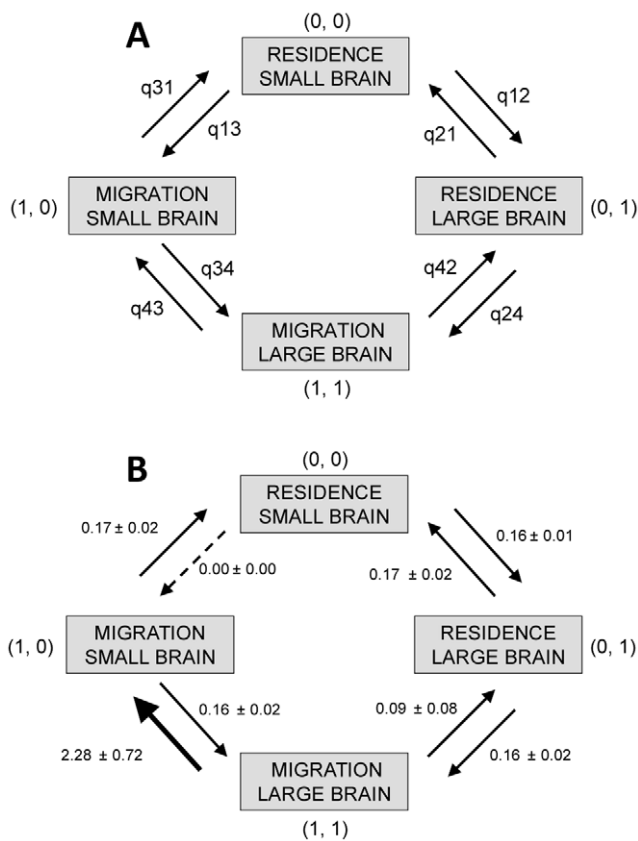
A

(0, 0)
RESIDENCE SMALL BRAIN

q31
q13
q12
q21

(1, 0)
MIGRATION SMALL BRAIN

RESIDENCE LARGE BRAIN
(0, 1)

q34
q43
q42
q24

MIGRATION LARGE BRAIN
(1, 1)

B

(0, 0)
RESIDENCE SMALL BRAIN

0.17 ± 0.02
0.00 ± 0.00
0.16 ± 0.01
0.17 ± 0.02

(1, 0)
MIGRATION SMALL BRAIN

RESIDENCE LARGE BRAIN
(0, 1)

0.16 ± 0.02
2.28 ± 0.72
0.09 ± 0.08
0.16 ± 0.02

MIGRATION LARGE BRAIN
(1, 1)